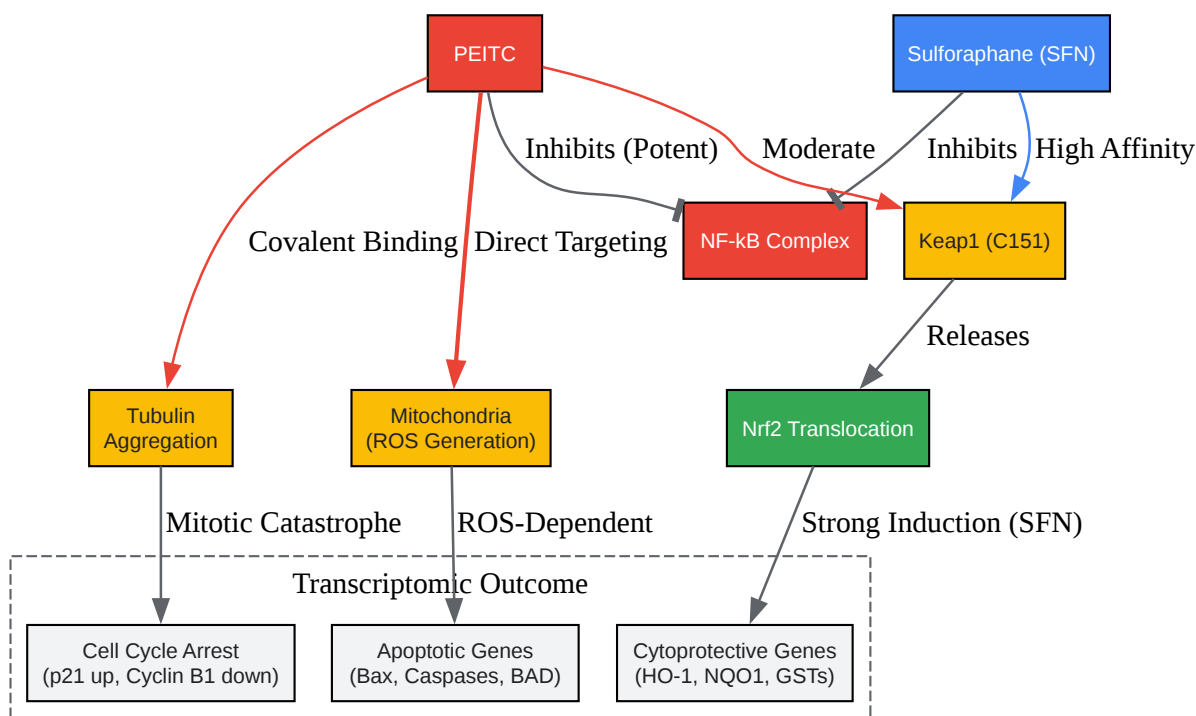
PEITC

Sulforaphane (SFN)

Inhibits (Potent)

Moderate

Inhibits

High Affinity

Covalent Binding

Direct Targeting

NF-kB Complex

Keap1 (C151)

Releases

Tubulin Aggregation

Mitochondria (ROS Generation)

Nrf2 Translocation

Mitotic Catastrophe

ROS-Dependent

Strong Induction (SFN)

Transcriptomic Outcome

Cell Cycle Arrest (p21 up, Cyclin B1 down)

Apoptotic Genes (Bax, Caspases, BAD)

Cytoprotective Genes (HO-1, NQO1, GSTs)